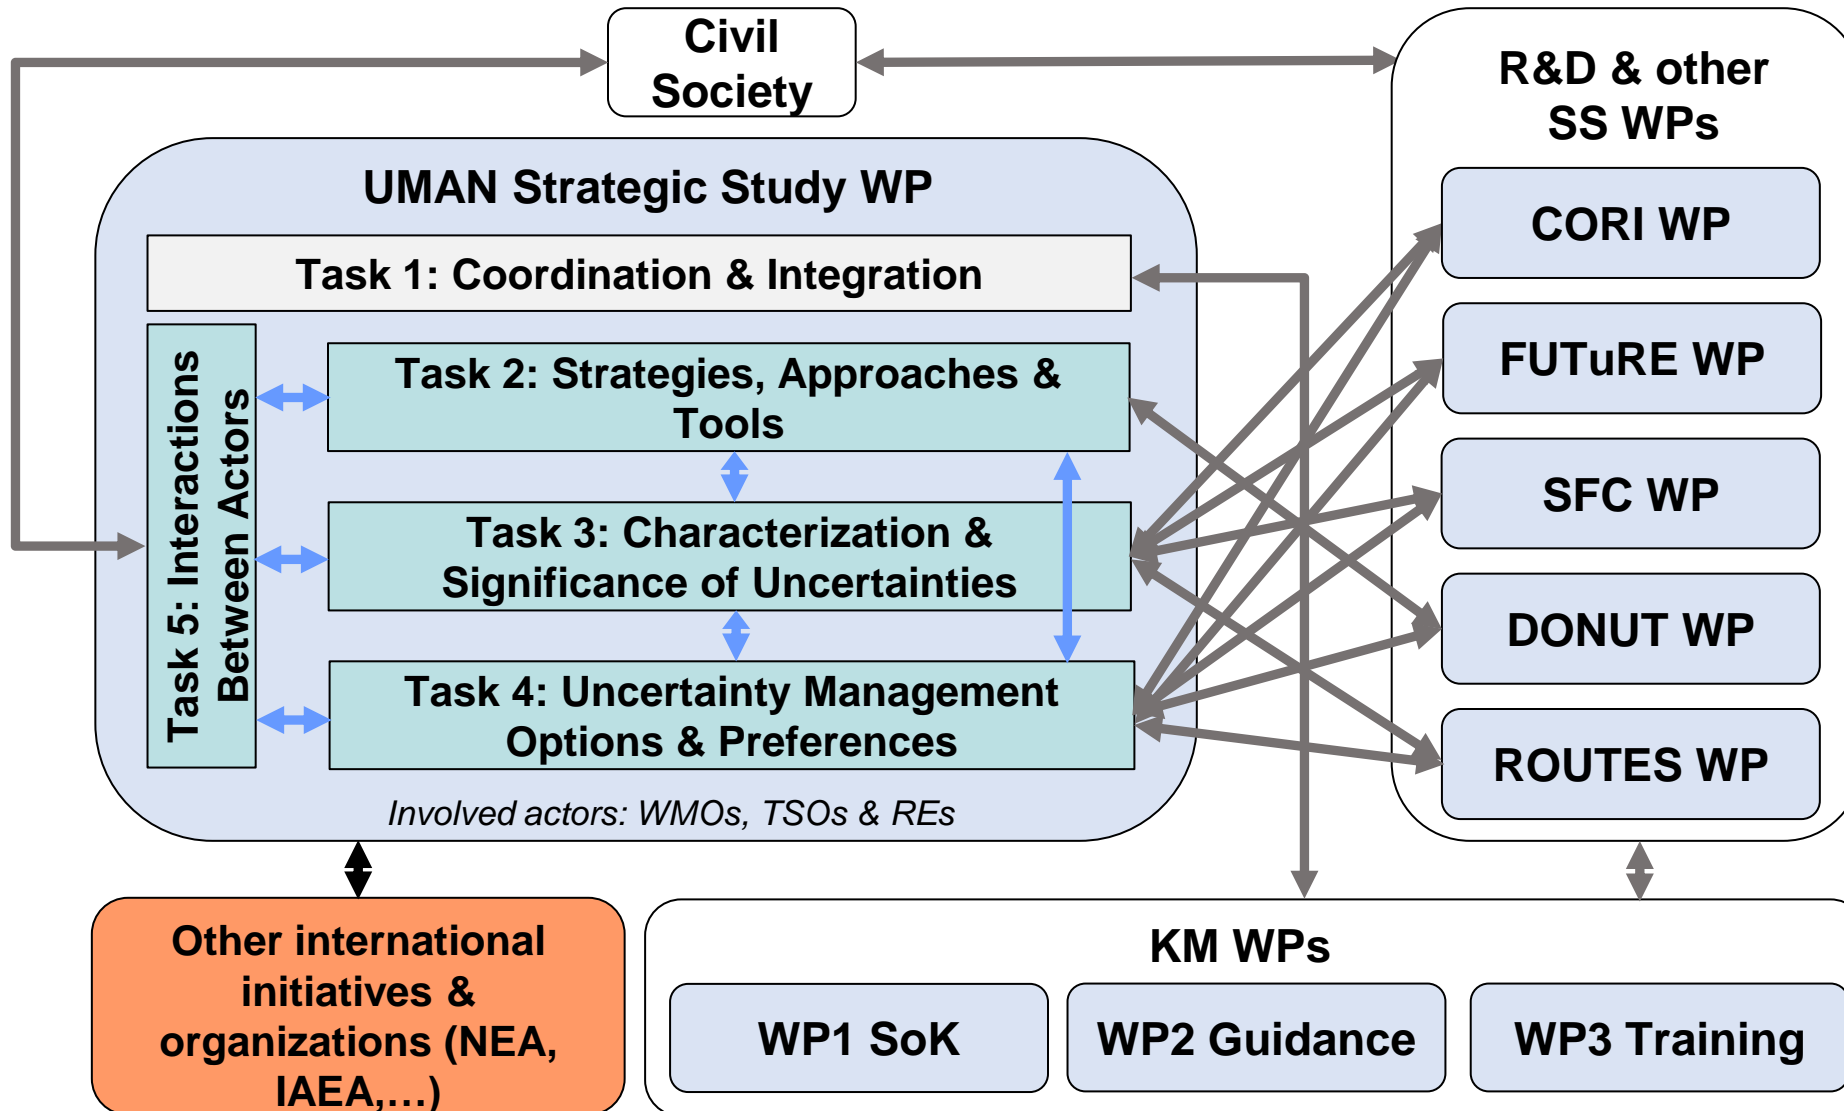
Civil Society

R&D & other SS WPs

UMAN Strategic Study WP

Task 1: Coordination & Integration

Task 5: Interactions Between Actors

Task 2: Strategies, Approaches & Tools

Task 3: Characterization & Significance of Uncertainties

Task 4: Uncertainty Management Options & Preferences

Involved actors: WMOs, TSOs & REs

CORI WP

FUTuRE WP

SFC WP

DONUT WP

ROUTES WP

Other international initiatives & organizations (NEA, IAEA,…)

KM WPs

WP1 SoK

WP2 Guidance

WP3 Training